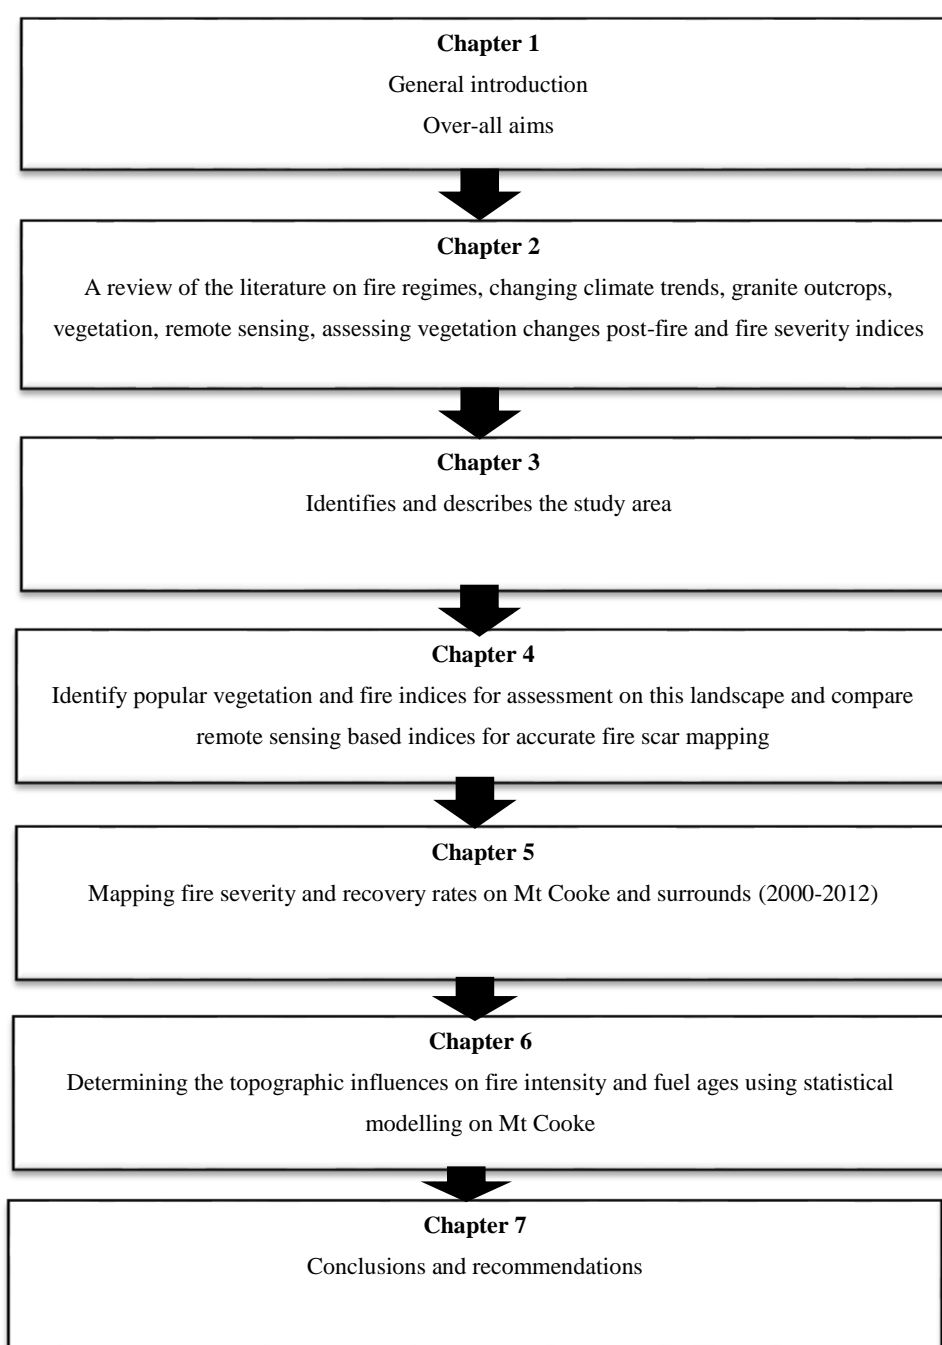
**Chapter 1**
General introduction
Over-all aims

**Chapter 2**
A review of the literature on fire regimes, changing climate trends, granite outcrops, vegetation, remote sensing, assessing vegetation changes post-fire and fire severity indices

**Chapter 3**
Identifies and describes the study area

**Chapter 4**
Identify popular vegetation and fire indices for assessment on this landscape and compare remote sensing based indices for accurate fire scar mapping

**Chapter 5**
Mapping fire severity and recovery rates on Mt Cooke and surrounds (2000-2012)

**Chapter 6**
Determining the topographic influences on fire intensity and fuel ages using statistical modelling on Mt Cooke

**Chapter 7**
Conclusions and recommendations